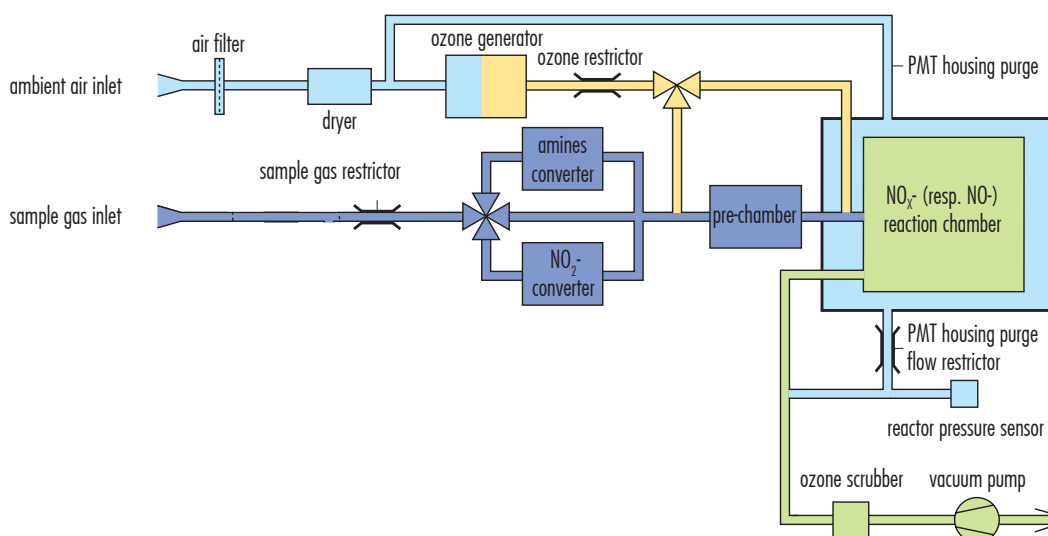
air filter

ozone generator

ozone restrictor

PMT housing purge

ambient air inlet

dryer

amines converter

sample gas restrictor

sample gas inlet

pre-chamber

$NO_x$- (resp. NO-) reaction chamber

$NO_2$-converter

PMT housing purge flow restrictor

reactor pressure sensor

ozone scrubber

vacuum pump